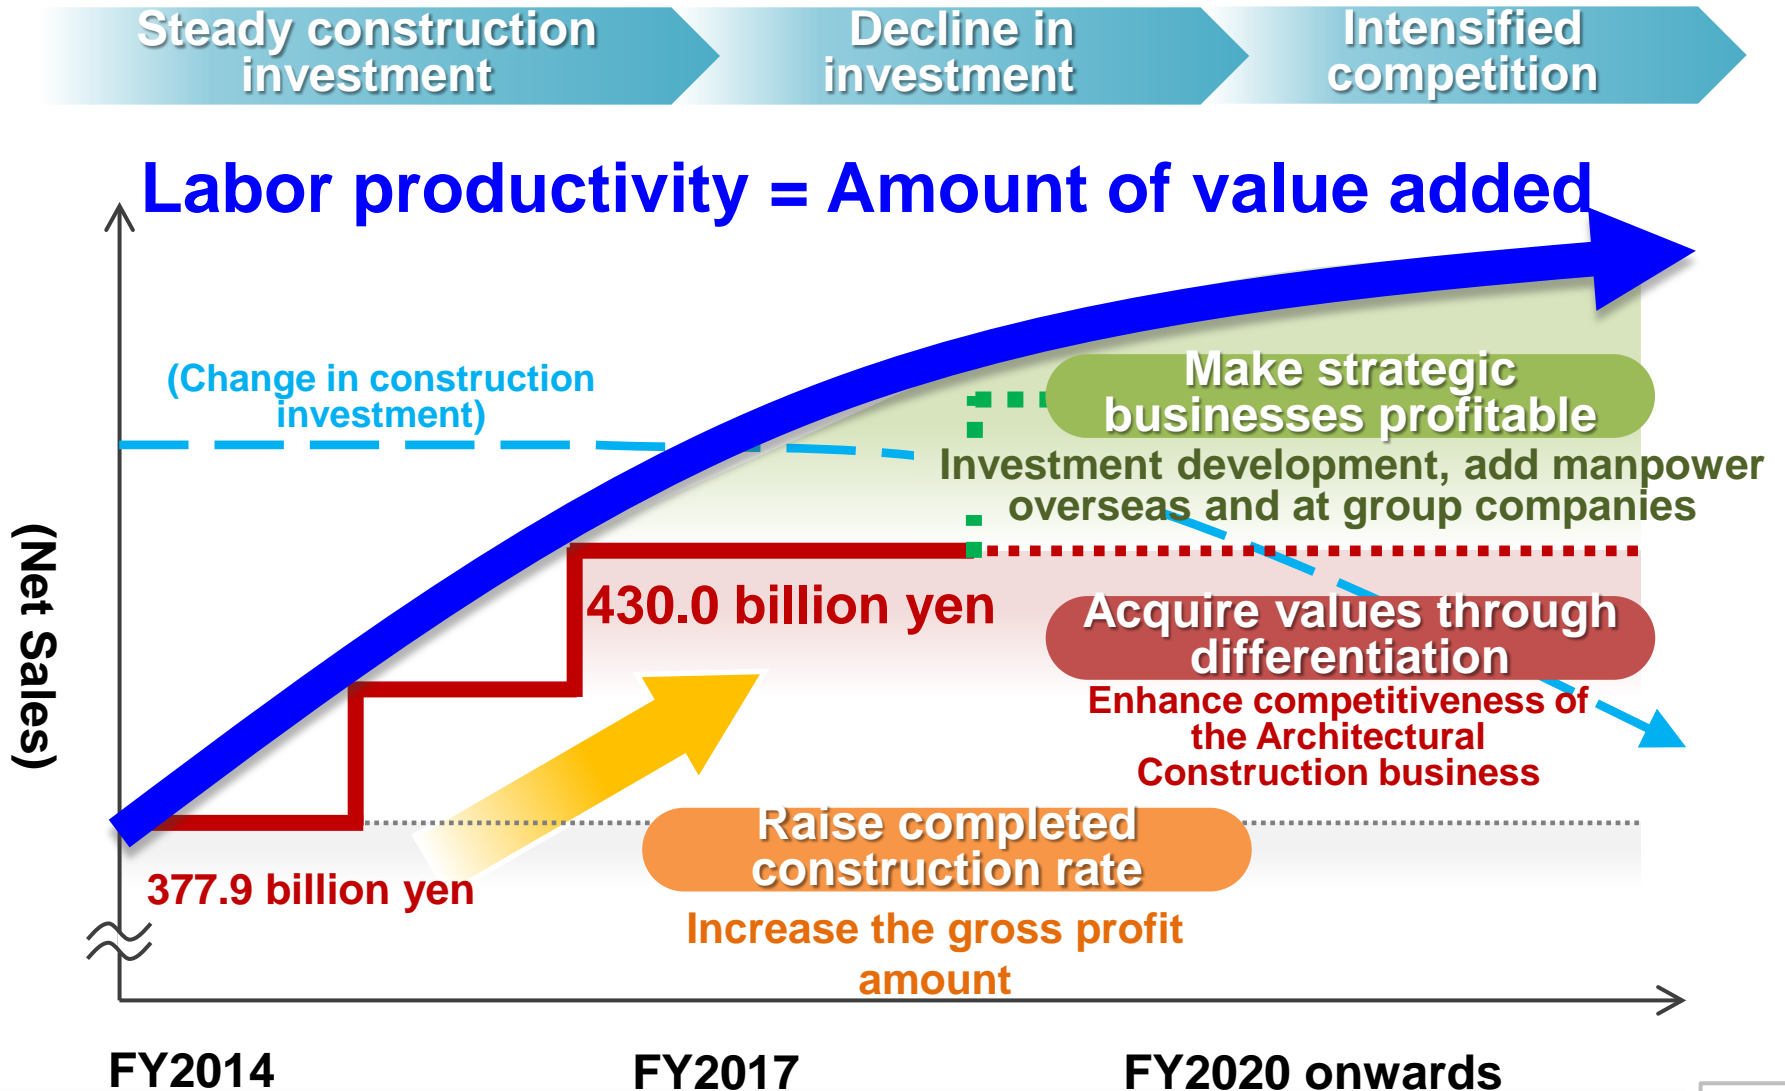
Steady construction investment

Decline in investment

Intensified competition

Labor productivity = Amount of value added

(Change in construction investment)

Make strategic businesses profitable

Investment development, add manpower overseas and at group companies

(Net Sales)

430.0 billion yen

Acquire values through differentiation

Enhance competitiveness of the Architectural Construction business

Raise completed construction rate

377.9 billion yen

Increase the gross profit amount

FY2014

FY2017

FY2020 onwards